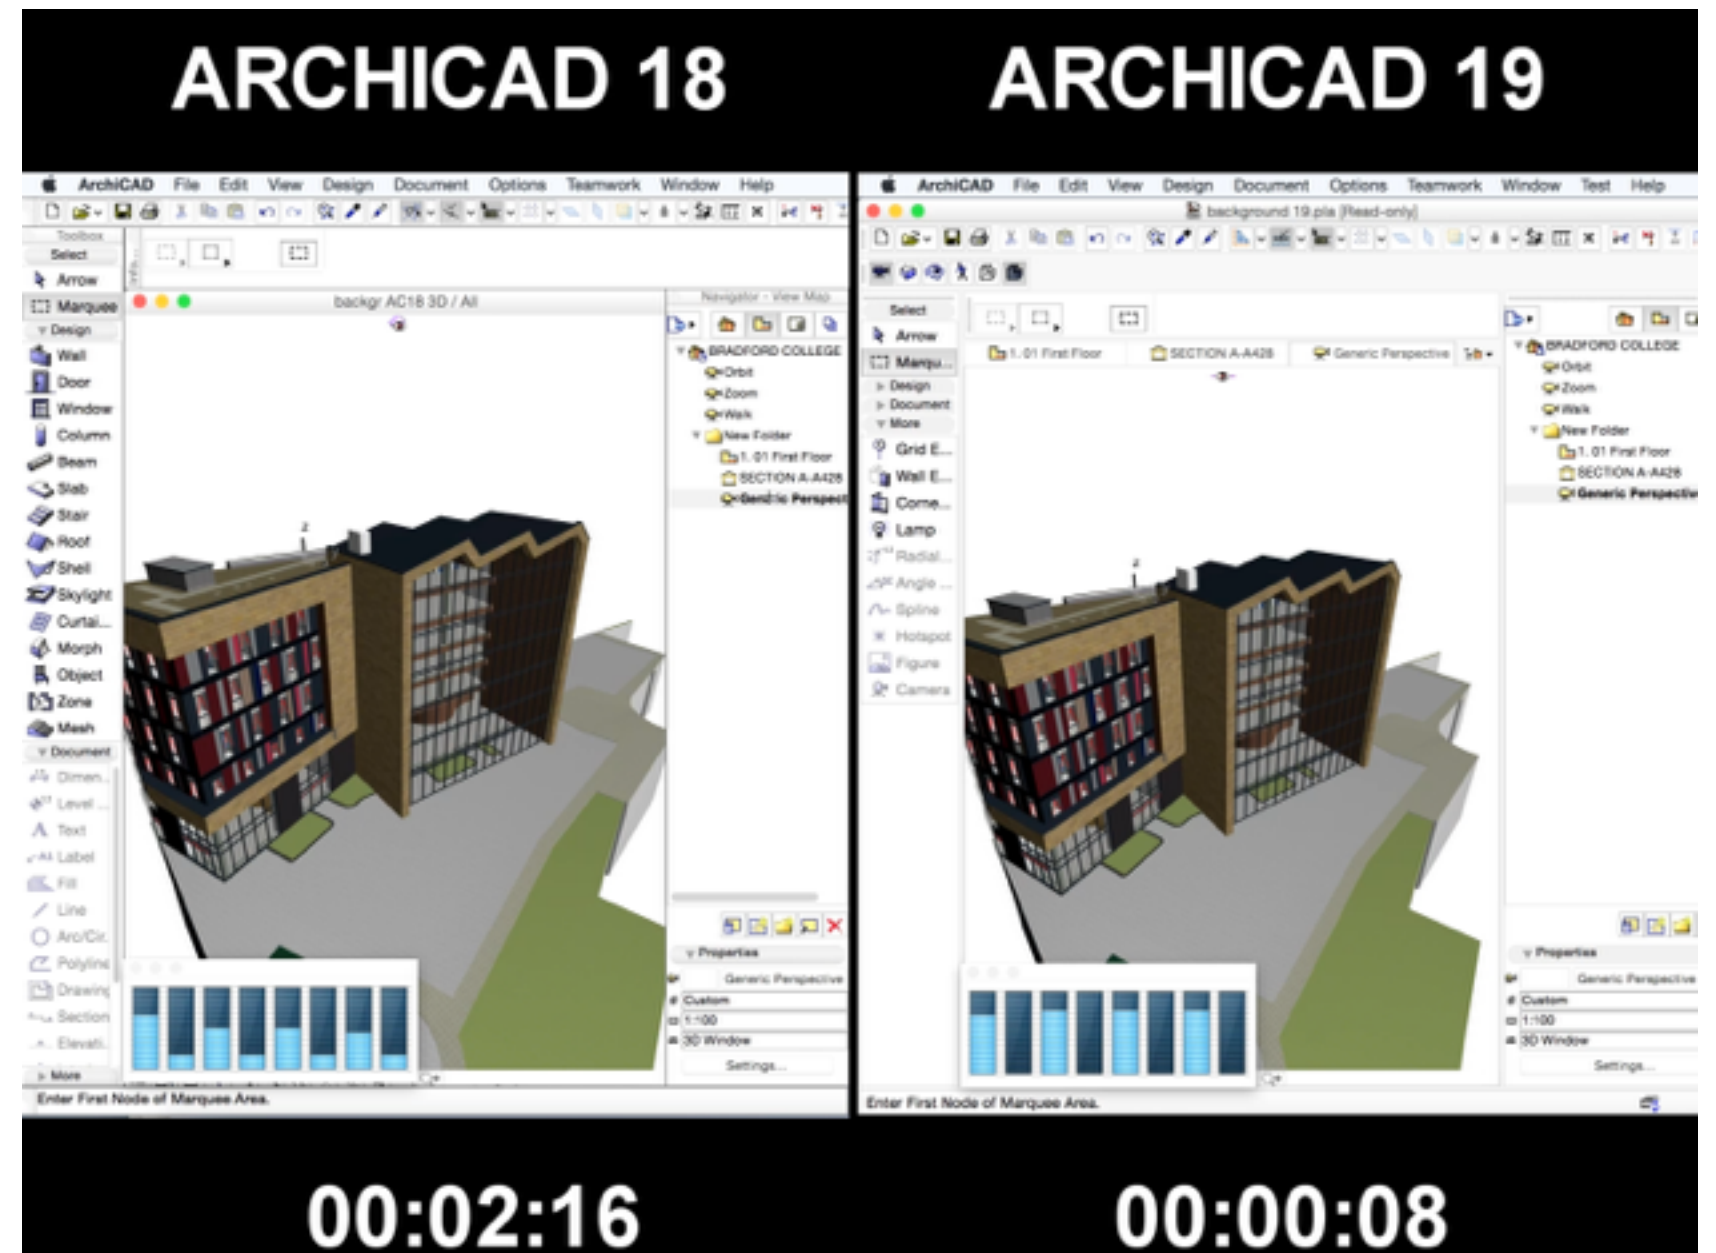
ARCHICAD 18

ArchiCAD File Edit View Design Document Options Teamwork Window Help

Toolbox
Select
Arrow
Marquee
Design
Wall
Door
Window
Column
Beam
Slab
Stair
Roof
Shell
Skylight
Curtai...
Morph
Object
Zone
Mesh
Document
Dimen...
Level ...
Text
Label
Fill
Line
Arc/Cir...
Polyline
Drawing
Section
Elevati...
More

backgr AC18 3D / All

Navigator - View Map
BRADFORD COLLEGE
Orbit
Zoom
Walk
New Folder
1. 01 First Floor
SECTION A-A428
Generic Perspect

Properties
Generic Perspective
Custom
1:100
3D Window
Settings...

Enter First Node of Marquee Area.

00:02:16

ARCHICAD 19

ArchiCAD File Edit View Design Document Options Teamwork Window Test Help

background 19.pla [Read-only]

Select
Arrow
Marqu...
Design
Document
More
Grid E...
Wall E...
Corne...
Lamp
Radial...
Angle ...
Spline
Hotspot
Figure
Camera

1. 01 First Floor
SECTION A-A428
Generic Perspective

BRADFORD COLLEGE
Orbit
Zoom
Walk
New Folder
1. 01 First Floor
SECTION A-A428
Generic Perspective

Properties
Generic Perspective
Custom
1:100
3D Window
Settings...

Enter First Node of Marquee Area.

00:00:08